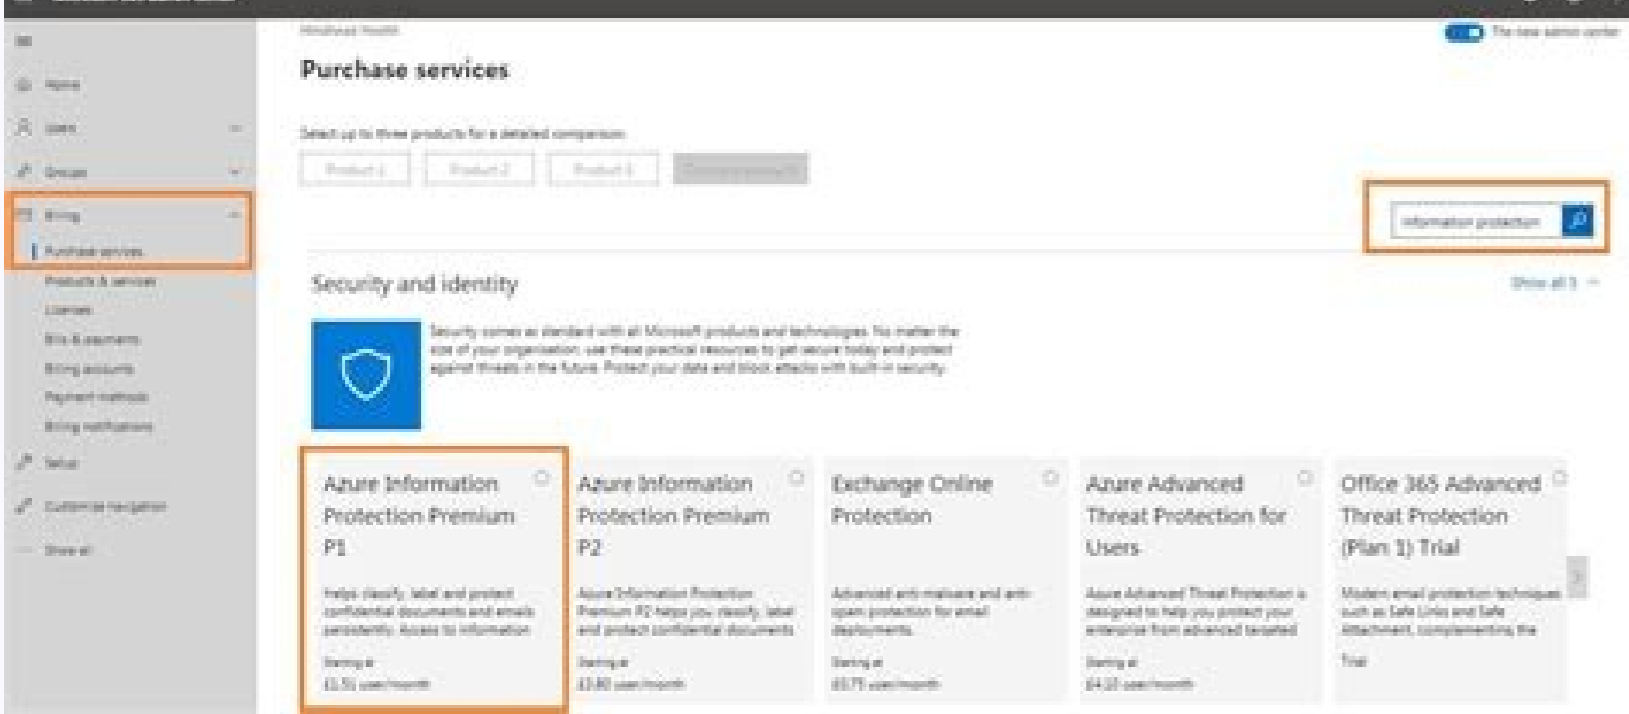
Home
Users
Groups
Billing
Purchase services
Products & services
Licenses
Bills & payments
Billing accounts
Payment methods
Billing notifications
Setup
Customize navigation
Show all

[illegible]
The new admin center

Purchase services

Select up to three products for a detailed comparison

Product 1
Product 2
Product 3
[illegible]

Information protection

Security and identity

Show all 5

Security comes as standard with all Microsoft products and technologies. No matter the size of your organization, use these practical resources to get secure today and protect against threats in the future. Protect your data and block attacks with built-in security.

Azure Information Protection Premium P1
Helps classify, label and protect confidential documents and emails persistently. Access to information
Starting at
£1.51 user/month

Azure Information Protection Premium P2
Azure Information Protection Premium P2 helps you classify, label and protect confidential documents
Starting at
£3.80 user/month

Exchange Online Protection
Advanced anti-malware and anti-spam protection for email deployments.
Starting at
£0.75 user/month

Azure Advanced Threat Protection for Users
Azure Advanced Threat Protection is designed to help you protect your enterprise from advanced targeted
Starting at
£4.10 user/month

Office 365 Advanced Threat Protection (Plan 1) Trial
Modern email protection techniques such as Safe Links and Safe Attachment, complementing the
Trial